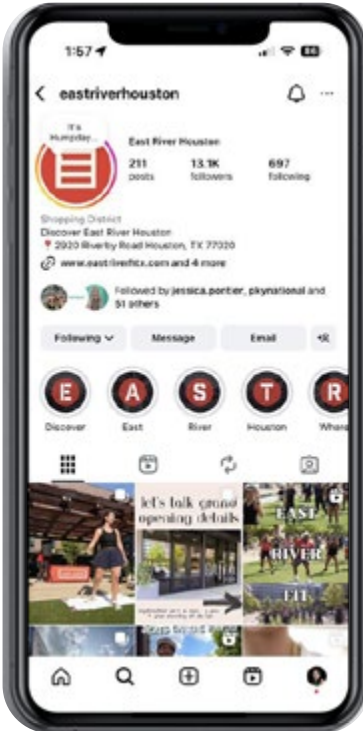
1:57
eastriverhouston

It's Humpday...

East River Houston
211 posts
13.1K followers
697 following

Shopping District
Discover East River Houston
2920 Riverby Road Houston, TX 77020
www.eastriverhtx.com and 4 more

Followed by jessica.portier, pkynational and 51 others

Following
Message
Email

E Discover
A East
S River
T Houston
R Where

EAST
RIVER
FIT

let's talk grand opening details

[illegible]